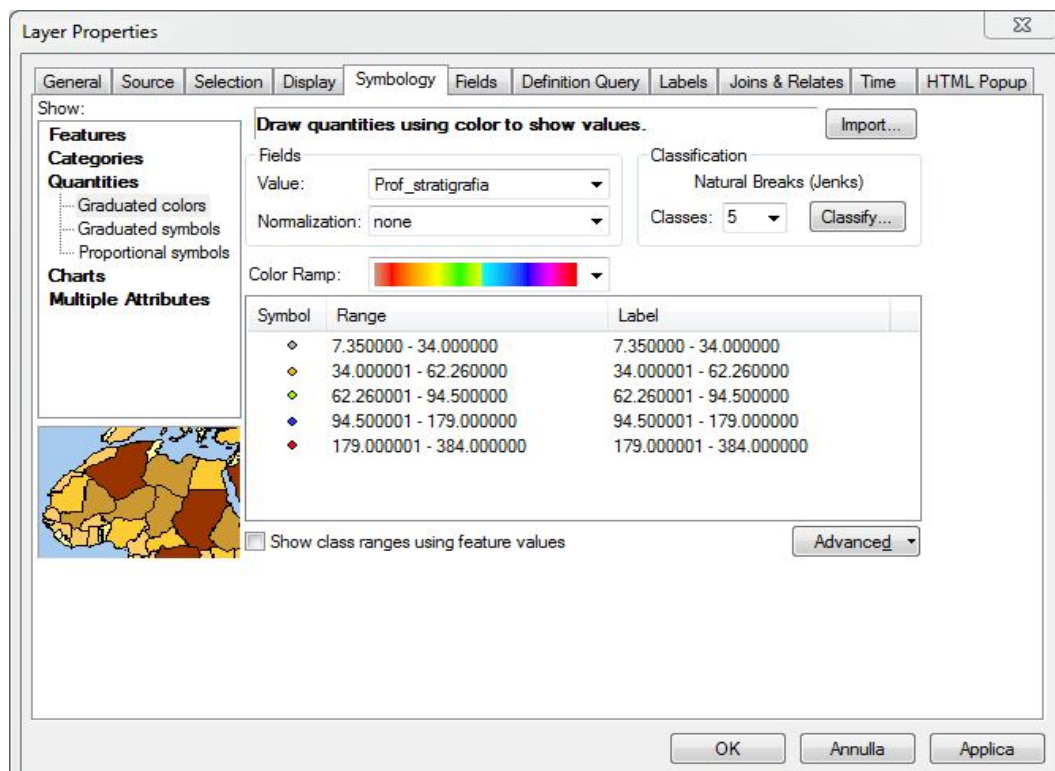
Layer Properties

General | Source | Selection | Display | Symbology | Fields | Definition Query | Labels | Joins & Relates | Time | HTML Popup

Show:
Features
Categories
Quantities
Graduated colors
Graduated symbols
Proportional symbols
Charts
Multiple Attributes

Draw quantities using color to show values.

Import...

Fields
Value: Prof_stratigrafia
Normalization: none

Classification
Natural Breaks (Jenks)
Classes: 5
Classify...

Color Ramp:

| Symbol | Range | Label |
|---|---|---|
| | 7.350000 - 34.000000 | 7.350000 - 34.000000 |
| | 34.000001 - 62.260000 | 34.000001 - 62.260000 |
| | 62.260001 - 94.500000 | 62.260001 - 94.500000 |
| | 94.500001 - 179.000000 | 94.500001 - 179.000000 |
| | 179.000001 - 384.000000 | 179.000001 - 384.000000 |

Show class ranges using feature values

Advanced

OK
Annulla
Applica